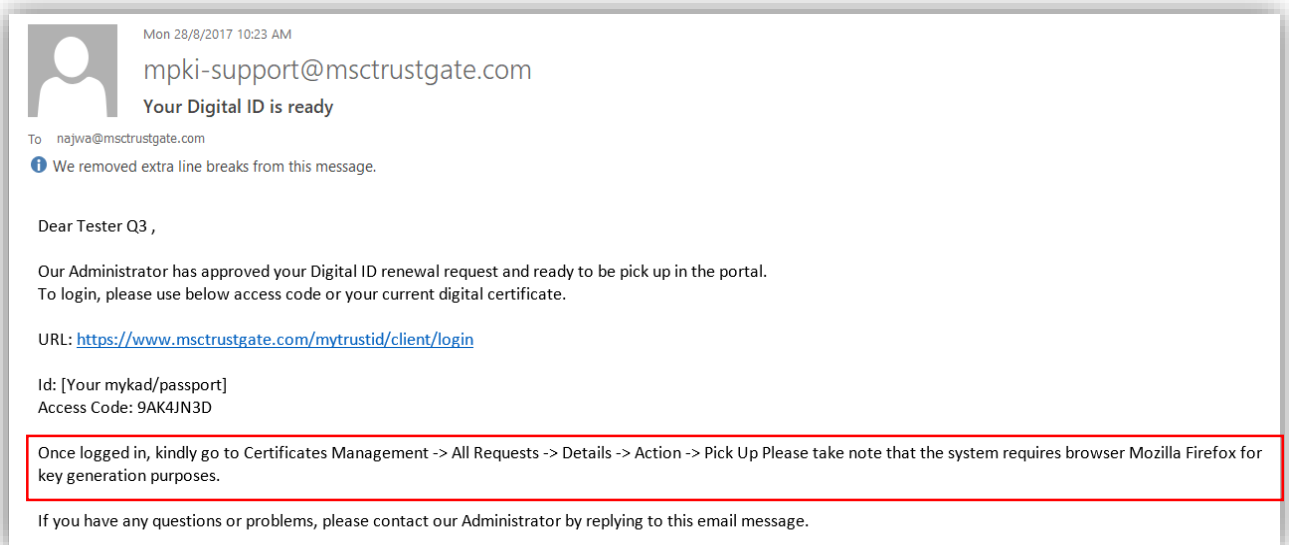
Mon 28/8/2017 10:23 AM

mpki-support@msctrustgate.com

Your Digital ID is ready

To najwa@msctrustgate.com

We removed extra line breaks from this message.

Dear Tester Q3 ,

Our Administrator has approved your Digital ID renewal request and ready to be pick up in the portal.
To login, please use below access code or your current digital certificate.

URL: https://www.msctrustgate.com/mytrustid/client/login

Id: [Your mykad/passport]
Access Code: 9AK4JN3D

Once logged in, kindly go to Certificates Management -> All Requests -> Details -> Action -> Pick Up Please take note that the system requires browser Mozilla Firefox for key generation purposes.

If you have any questions or problems, please contact our Administrator by replying to this email message.